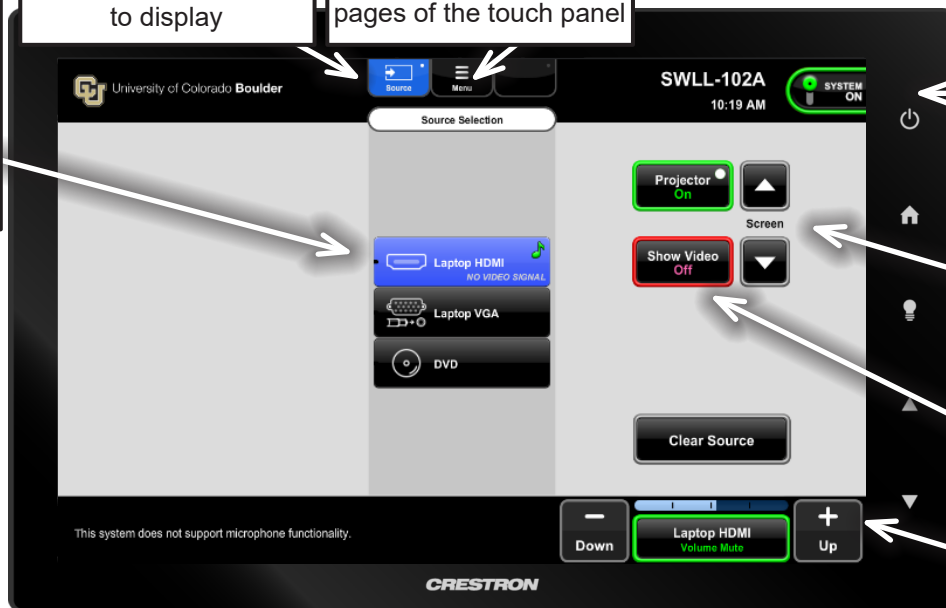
to display

pages of the touch panel

University of Colorado Boulder

Source

Menu

SWLL-102A
10:19 AM

SYSTEM ON

Source Selection

Laptop HDMI
NO VIDEO SIGNAL

Laptop VGA

DVD

Projector
On

Screen

Show Video
Off

Clear Source

This system does not support microphone functionality.

Down

Laptop HDMI
Volume Mute

Up

CRESTRON